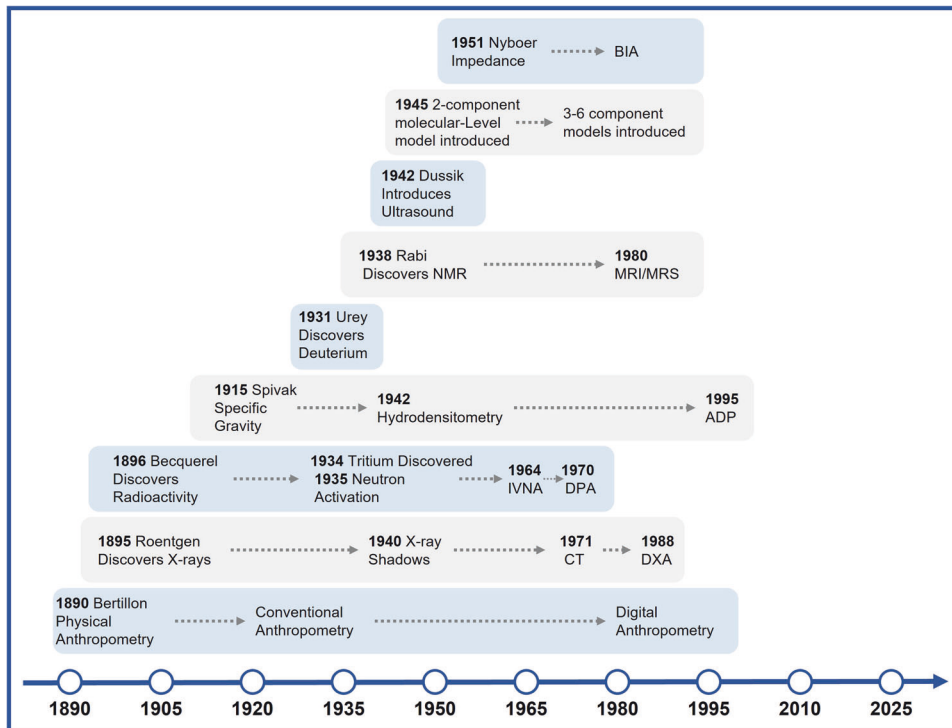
**1951** Nyboer Impedance → BIA

**1945** 2-component molecular-Level model introduced → 3-6 component models introduced

**1942** Dussik Introduces Ultrasound

**1938** Rabi Discovers NMR → **1980** MRI/MRS

**1931** Urey Discovers Deuterium

**1915** Spivak Specific Gravity → **1942** Hydrodensitometry → **1995** ADP

**1896** Becquerel Discovers Radioactivity → **1934** Tritium Discovered **1935** Neutron Activation → **1964** IVNA → **1970** DPA

**1895** Roentgen Discovers X-rays → **1940** X-ray Shadows → **1971** CT → **1988** DXA

**1890** Bertillon Physical Anthropometry → Conventional Anthropometry → Digital Anthropometry

1890 1905 1920 1935 1950 1965 1980 1995 2010 2025